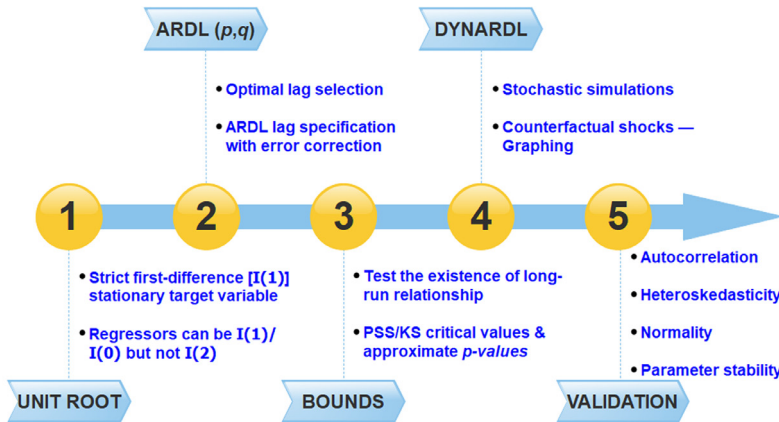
ARDL ($p$,$q$)

DYNARDL

• Optimal lag selection

• ARDL lag specification with error correction

• Stochastic simulations

• Counterfactual shocks — Graphing

1

2

3

4

5

• Strict first-difference [I(1)] stationary target variable

• Regressors can be I(1)/ I(0) but not I(2)

• Test the existence of long-run relationship

• PSS/KS critical values & approximate *p-values*

• Autocorrelation

• Heteroskedasticity

• Normality

• Parameter stability

UNIT ROOT

BOUNDS

VALIDATION